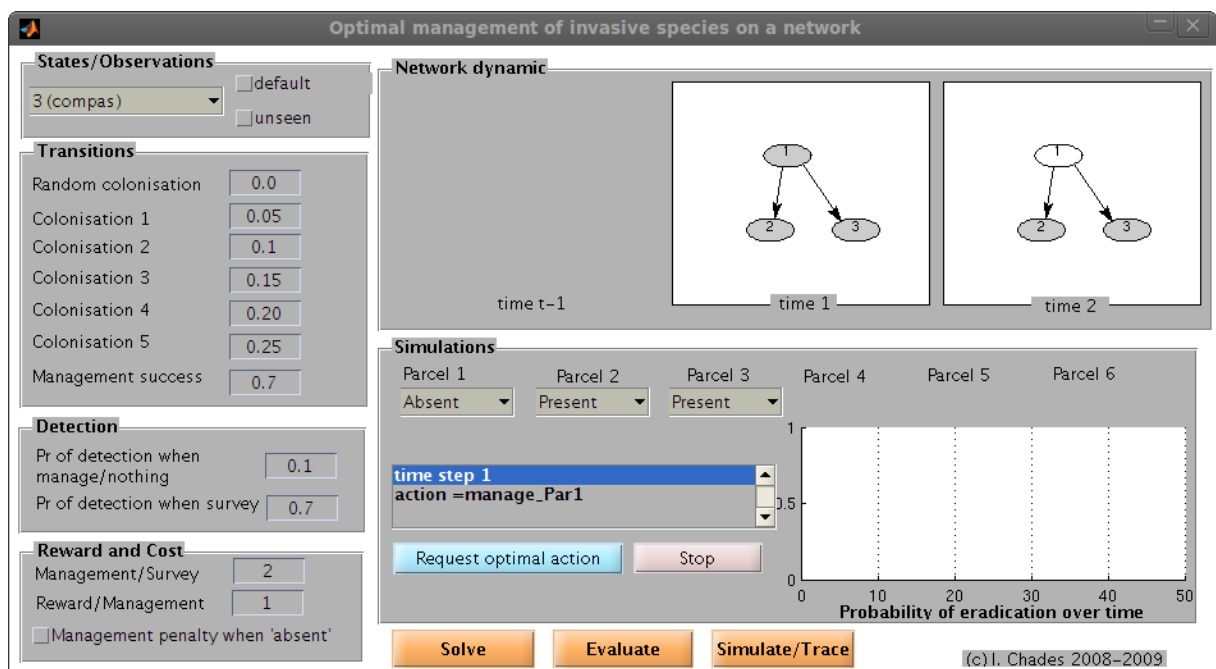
Optimal management of invasive species on a network

States/Observations
3 (compas)
default
unseen

Transitions
Random colonisation 0.0
Colonisation 1 0.05
Colonisation 2 0.1
Colonisation 3 0.15
Colonisation 4 0.20
Colonisation 5 0.25
Management success 0.7

Detection
Pr of detection when manage/nothing 0.1
Pr of detection when survey 0.7

Reward and Cost
Management/Survey 2
Reward/Management 1
Management penalty when 'absent'

Network dynamic
time t-1
1
2
3
time 1
1
2
3
time 2

Simulations
Parcel 1 Parcel 2 Parcel 3 Parcel 4 Parcel 5 Parcel 6
Absent Present Present

time step 1
action =manage_Par1

Request optimal action
Stop

1
0.5
0
0 10 20 30 40 50
Probability of eradication over time

Solve
Evaluate
Simulate/Trace
(c) I. Chades 2008-2009